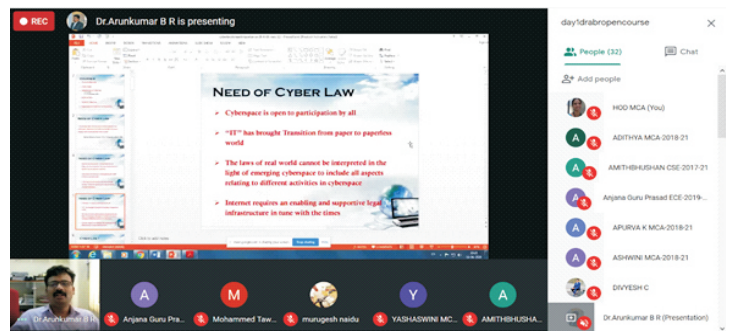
REC

Dr.Arunkumar B R is presenting

NEED OF CYBER LAW

Cyberspace is open to participation by all

"IT" has brought Transition from paper to paperless world

The laws of real world cannot be interpreted in the light of emerging cyberspace to include all aspects relating to different activities in cyberspace

Internet requires an enabling and supportive legal infrastructure in tune with the times

Click to add notes

Stop sharing

day1drabropencourse

People (32)

Chat

Add people

HOD MCA (You)

ADITHYA MCA-2018-21

AMITHBHUSHAN CSE-2017-21

Anjana Guru Prasad ECE-2019-...

APURVA K MCA-2018-21

ASHWINI MCA-2018-21

DIVYESH C

Dr.Arunkumar B R (Presentation)

Dr.Arunkumar B R

Anjana Guru Pra...

Mohammed Taw...

murugesh naidu

YASHASWINI MC...

AMITHBHUSHA...